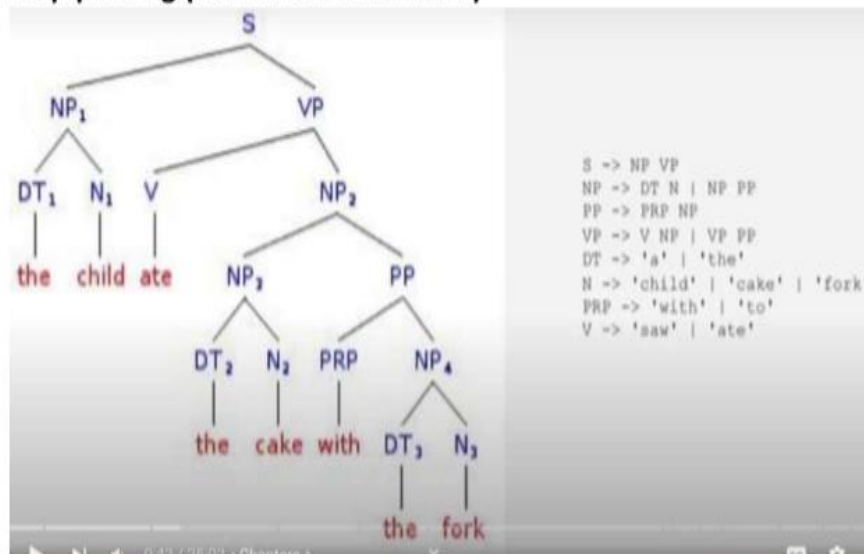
S

$NP_1$ VP

$DT_1$ $N_1$ V $NP_2$

the child ate $NP_3$ PP

$DT_2$ $N_2$ PRP $NP_4$

the cake with $DT_3$ $N_3$

the fork

S -> NP VP
NP -> DT N | NP PP
PP -> PRP NP
VP -> V NP | VP PP
DT -> 'a' | 'the'
N -> 'child' | 'cake' | 'fork
PRP -> 'with' | 'to'
V -> 'saw' | 'ate'

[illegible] Chapters